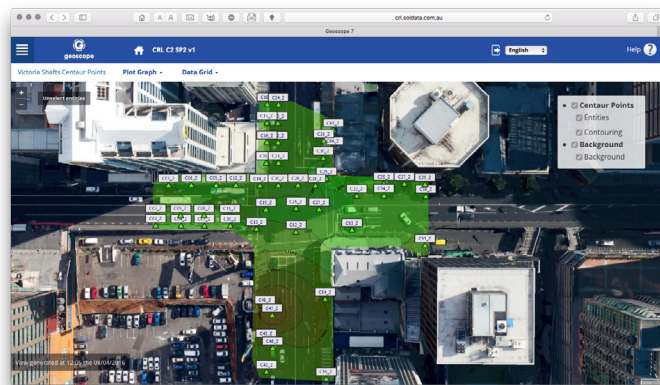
crl.soldata.com.au

Geoscope 7

geoscope

CRL C2 SP2 v1

English

Help

Victoria Shafts Centaur Points

Plot Graph

Data Grid

Unselect entities

Centaur Points

Entities

Contouring

Background

Background

C1_2

C1_2

C1_2

C1_2

C1_2

C1_2

C1_2

C1_2

C1_2

C1_2

C1_2

C1_2

C1_2

C1_2

C1_2

C1_2

C1_2

C1_2

C1_2

C1_2

C1_2

C1_2

C1_2

C1_2

C1_2

C1_2

C1_2

C1_2

C1_2

C1_2

C1_2

C4_2

C4_2

C4_2

C4_2

C4_2

View generated at 12:05 the 06/04/2016